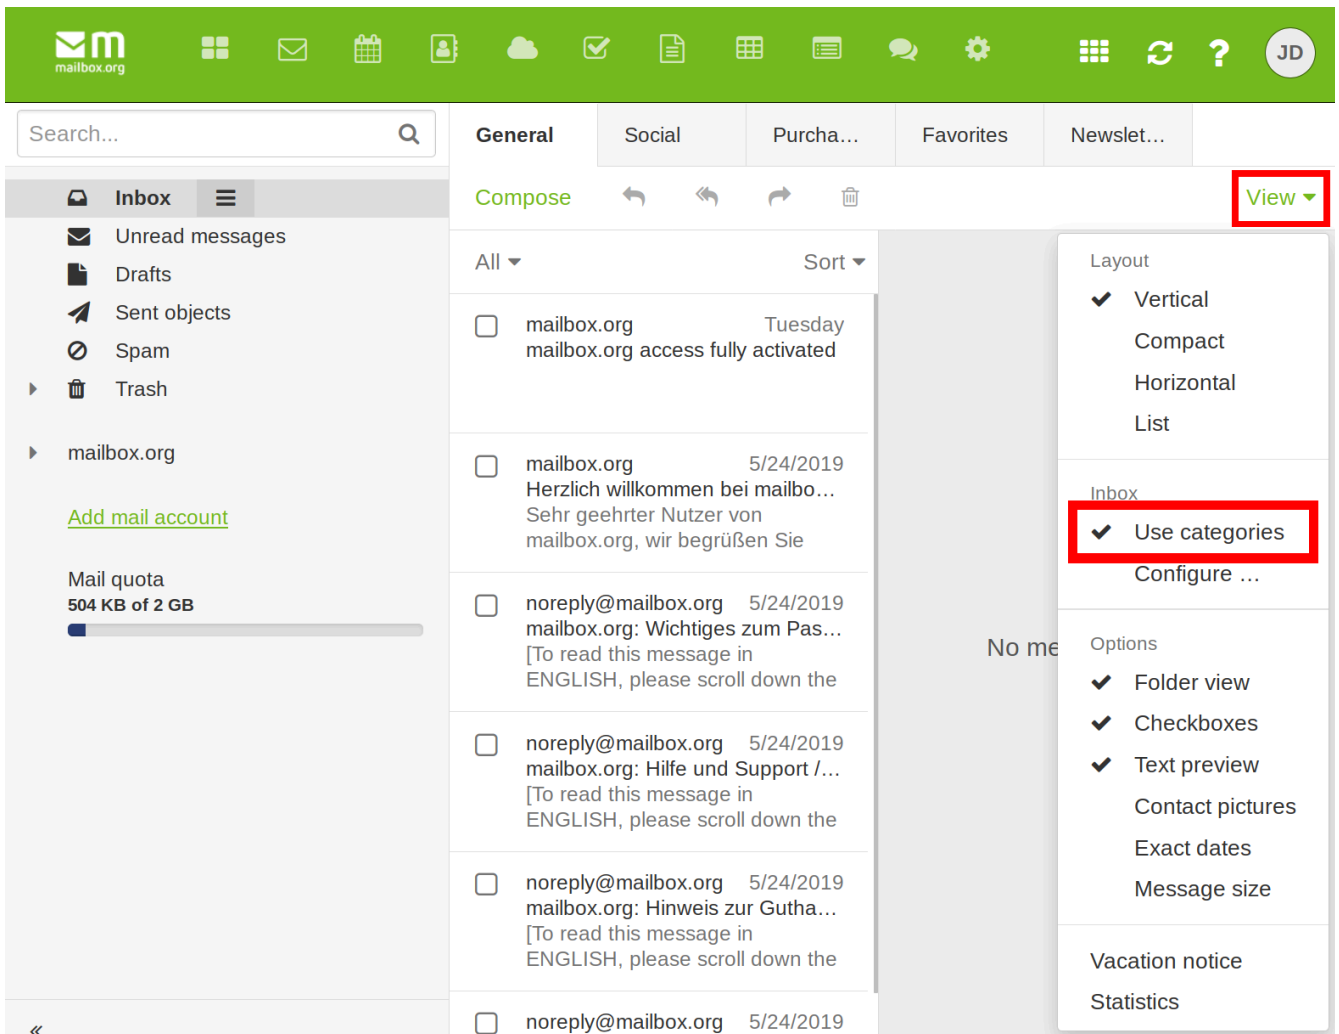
mailbox.org

JD

Search...

Inbox
Unread messages
Drafts
Sent objects
Spam
Trash

mailbox.org

Add mail account

Mail quota
504 KB of 2 GB

«

General | Social | Purcha… | Favorites | Newslet…

Compose

View

All

Sort

mailbox.org Tuesday
mailbox.org access fully activated

mailbox.org 5/24/2019
Herzlich willkommen bei mailbo…
Sehr geehrter Nutzer von mailbox.org, wir begrüßen Sie

noreply@mailbox.org 5/24/2019
mailbox.org: Wichtiges zum Pas…
[To read this message in ENGLISH, please scroll down the

noreply@mailbox.org 5/24/2019
mailbox.org: Hilfe und Support /…
[To read this message in ENGLISH, please scroll down the

noreply@mailbox.org 5/24/2019
mailbox.org: Hinweis zur Gutha…
[To read this message in ENGLISH, please scroll down the

noreply@mailbox.org 5/24/2019

No me

Layout
Vertical
Compact
Horizontal
List

Inbox
Use categories
Configure …

Options
Folder view
Checkboxes
Text preview
Contact pictures
Exact dates
Message size

Vacation notice
Statistics